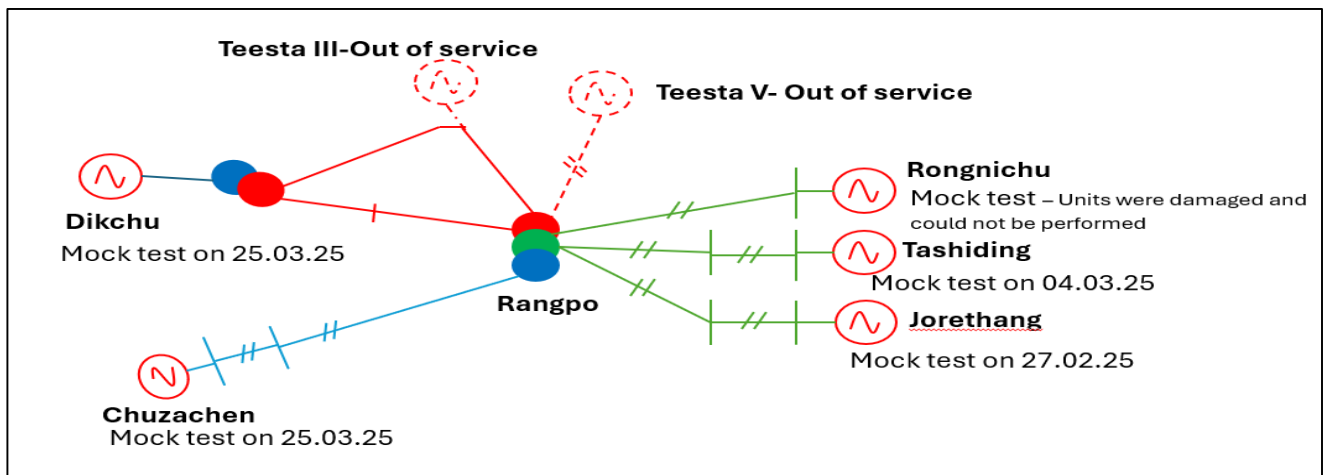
Teesta III-Out of service

Teesta V- Out of service

Dikchu
Mock test on 25.03.25

Rongnichu
Mock test – Units were damaged and could not be performed

Tashiding
Mock test on 04.03.25

Rangpo

Jorethang
Mock test on 27.02.25

Chuzachen
Mock test on 25.03.25